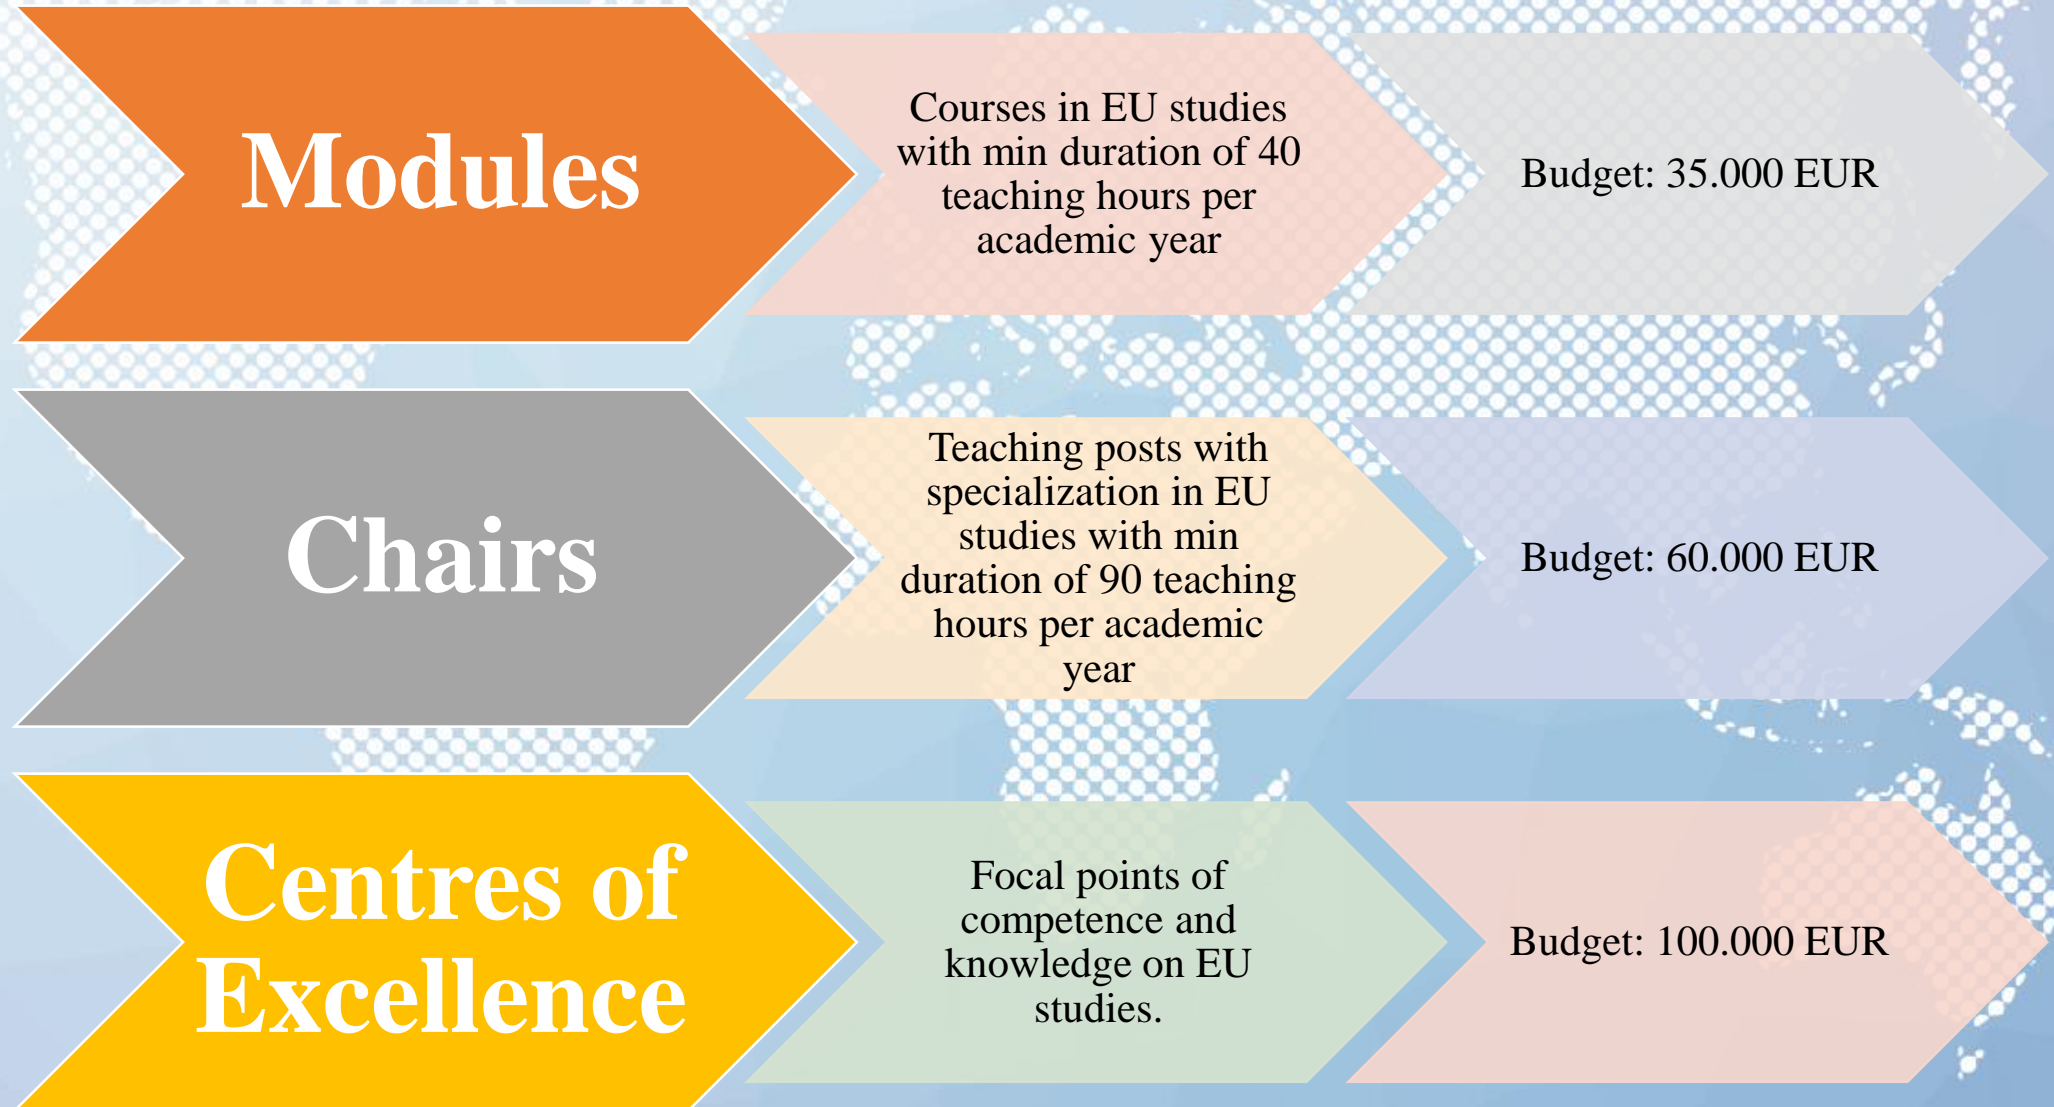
Modules

Courses in EU studies with min duration of 40 teaching hours per academic year

Budget: 35.000 EUR

Chairs

Teaching posts with specialization in EU studies with min duration of 90 teaching hours per academic year

Budget: 60.000 EUR

Centres of Excellence

Focal points of competence and knowledge on EU studies.

Budget: 100.000 EUR